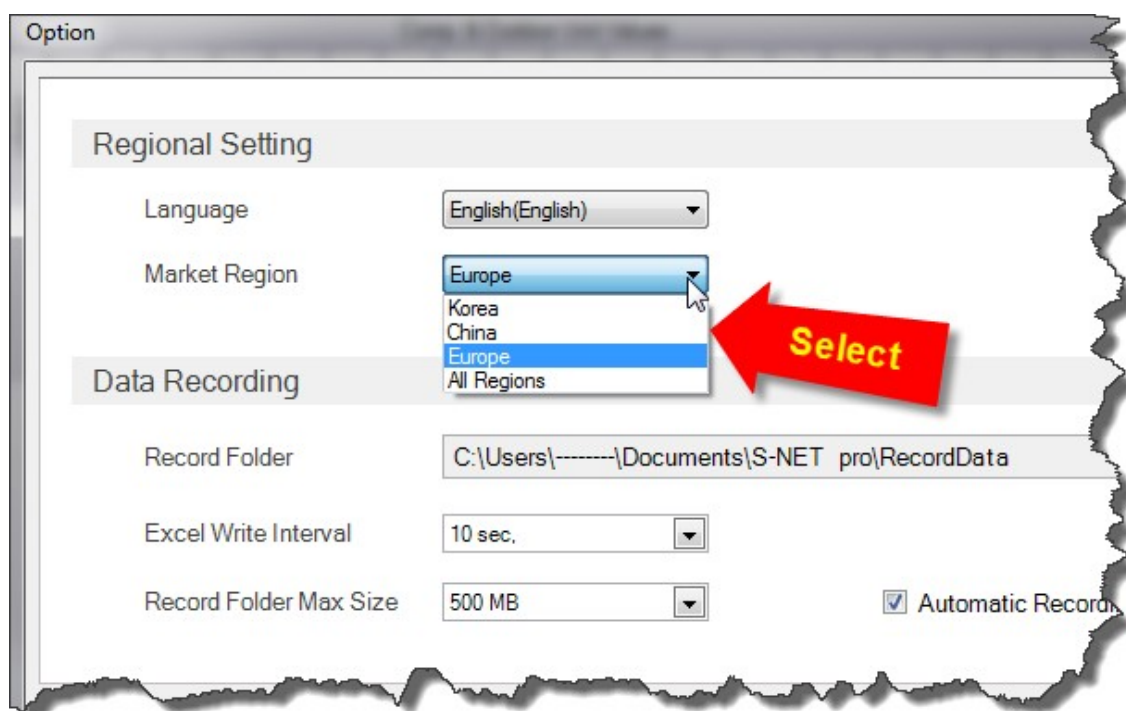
Option

Regional Setting

Language English(English)

Market Region Europe

Korea
China
Europe
All Regions

Select

Data Recording

Record Folder C:\Users\---------\Documents\S-NET pro\RecordData

Excel Write Interval 10 sec,

Record Folder Max Size 500 MB

Automatic Record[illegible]